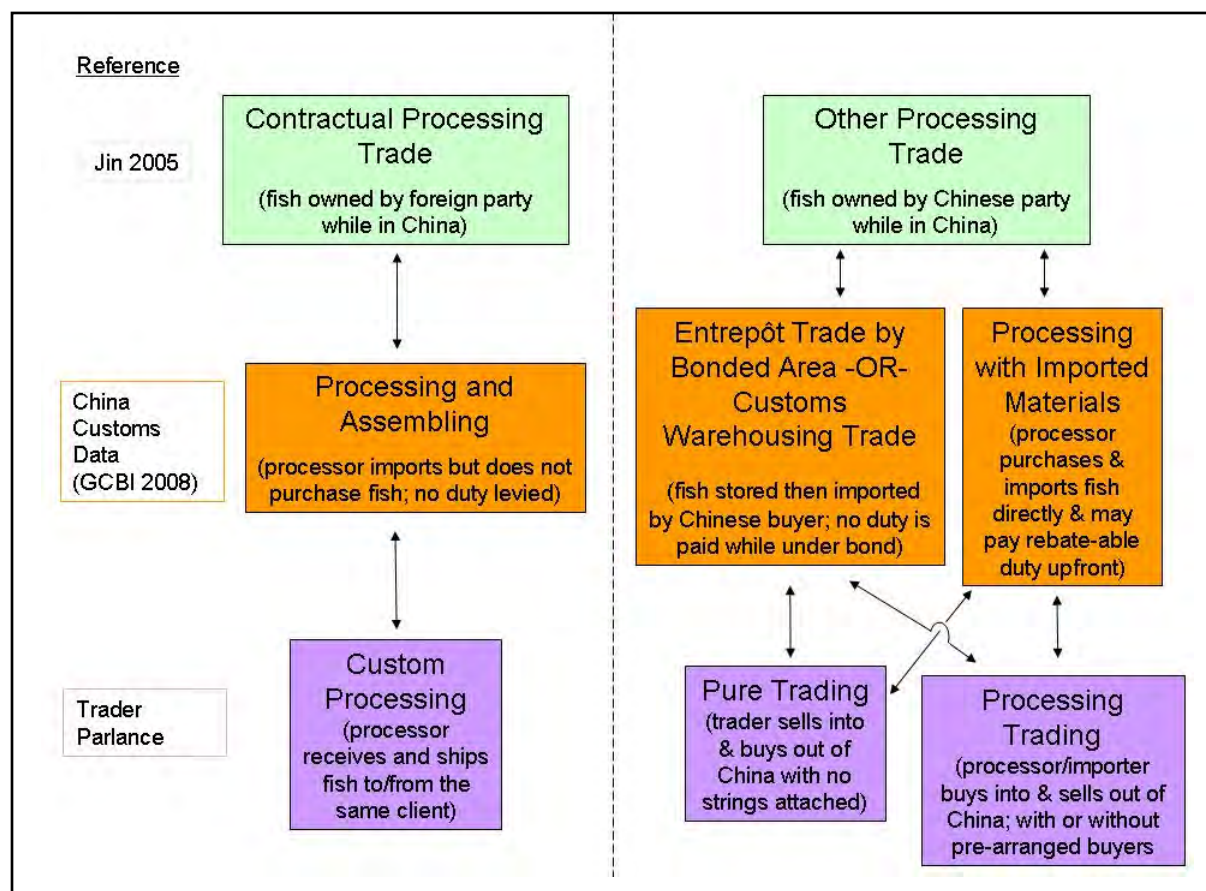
Reference

Jin 2005

Contractual Processing Trade

(fish owned by foreign party while in China)

Other Processing Trade

(fish owned by Chinese party while in China)

China Customs Data (GCBI 2008)

Processing and Assembling

(processor imports but does not purchase fish; no duty levied)

Entrepôt Trade by Bonded Area -OR- Customs Warehousing Trade

(fish stored then imported by Chinese buyer; no duty is paid while under bond)

Processing with Imported Materials

(processor purchases & imports fish directly & may pay rebate-able duty upfront)

Trader Parlance

Custom Processing

(processor receives and ships fish to/from the same client)

Pure Trading

(trader sells into & buys out of China with no strings attached)

Processing Trading

(processor/importer buys into & sells out of China; with or without pre-arranged buyers